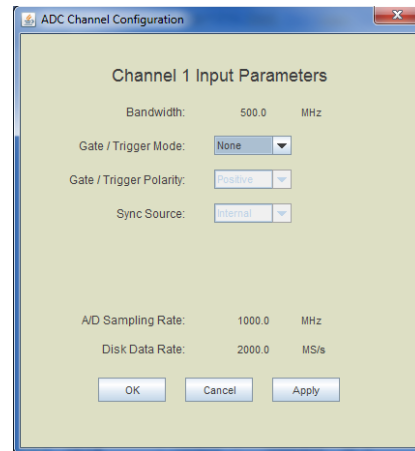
ADC Channel Configuration

Channel 1 Input Parameters

Bandwidth: 500.0 MHz

Gate / Trigger Mode: None

Gate / Trigger Polarity: Positive

Sync Source: Internal

A/D Sampling Rate: 1000.0 MHz

Disk Data Rate: 2000.0 MS/s

OK Cancel Apply